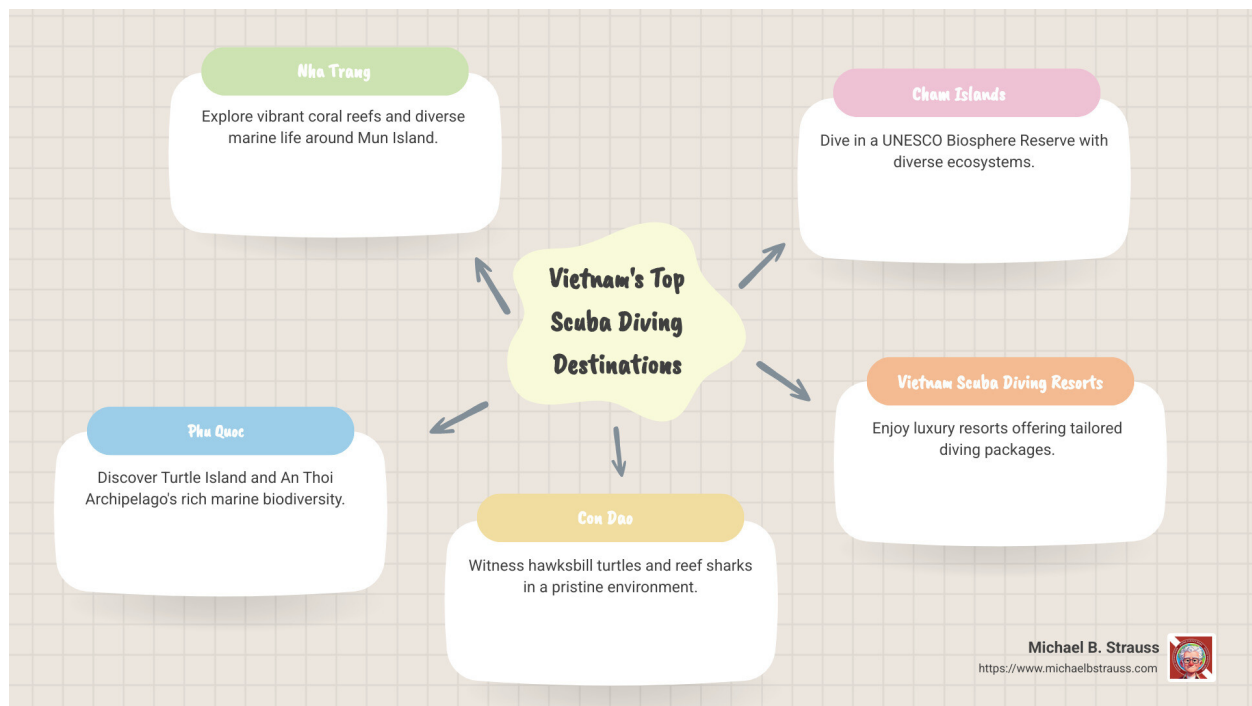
Nha Trang

Explore vibrant coral reefs and diverse marine life around Mun Island.

Cham Islands

Dive in a UNESCO Biosphere Reserve with diverse ecosystems.

Vietnam's Top Scuba Diving Destinations

Vietnam Scuba Diving Resorts

Enjoy luxury resorts offering tailored diving packages.

Phu Quoc

Discover Turtle Island and An Thoi Archipelago's rich marine biodiversity.

Con Dao

Witness hawksbill turtles and reef sharks in a pristine environment.

Michael B. Strauss
https://www.michaelbstrauss.com